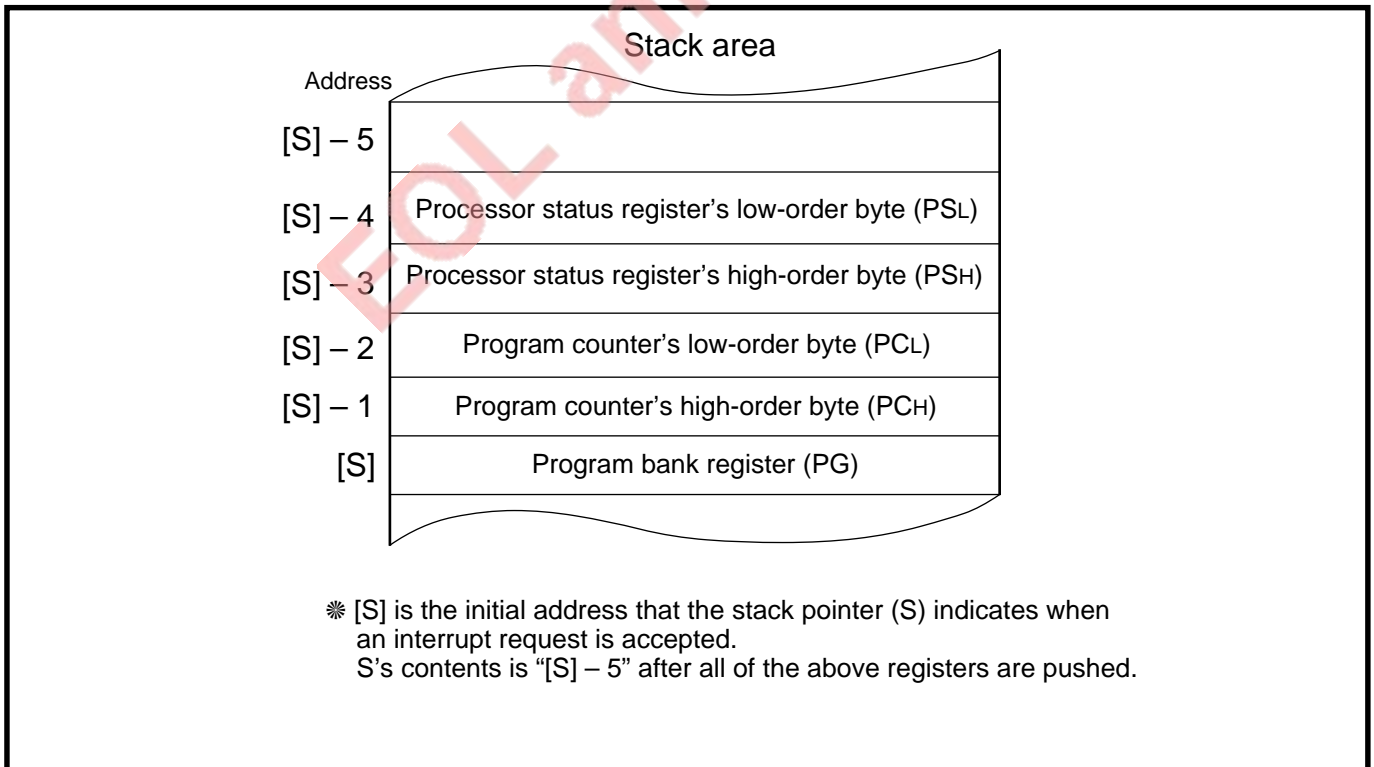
Stack area

Address

[S] – 5

[S] – 4 Processor status register's low-order byte (PSL)

[S] – 3 Processor status register's high-order byte (PSH)

[S] – 2 Program counter's low-order byte (PCL)

[S] – 1 Program counter's high-order byte (PCH)

[S] Program bank register (PG)

EOL an

❋ [S] is the initial address that the stack pointer (S) indicates when an interrupt request is accepted.
S's contents is "[S] – 5" after all of the above registers are pushed.